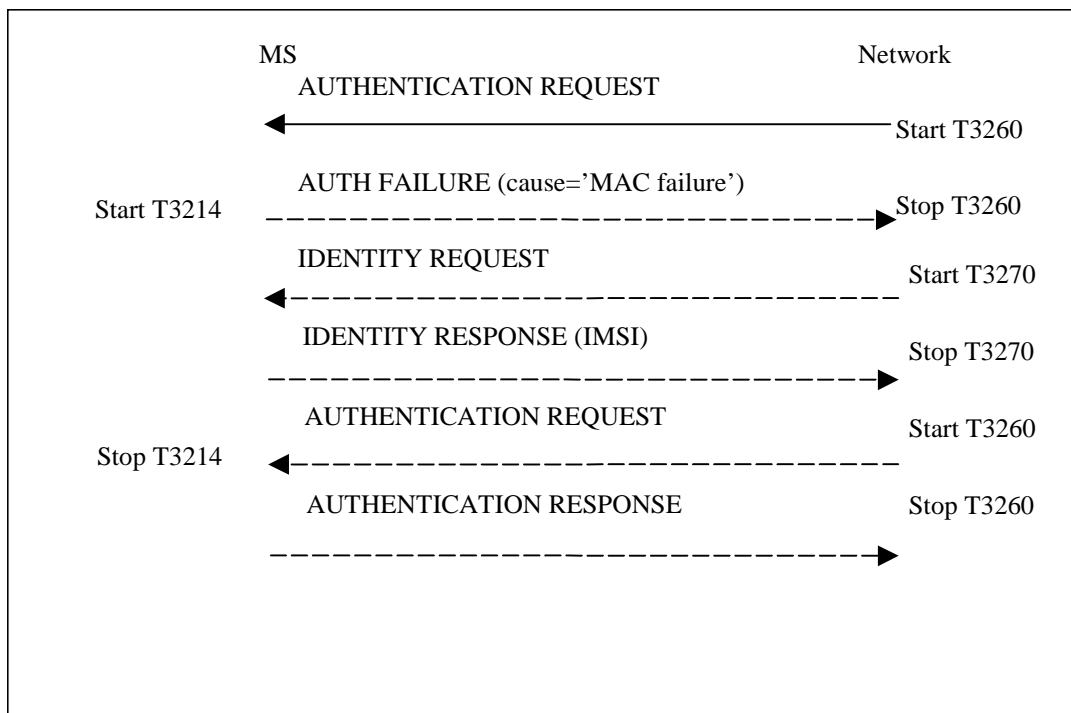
MS

Network

AUTHENTICATION REQUEST

Start T3260

AUTH FAILURE (cause='MAC failure')

Start T3214

Stop T3260

IDENTITY REQUEST

Start T3270

IDENTITY RESPONSE (IMSI)

Stop T3270

AUTHENTICATION REQUEST

Start T3260

Stop T3214

AUTHENTICATION RESPONSE

Stop T3260